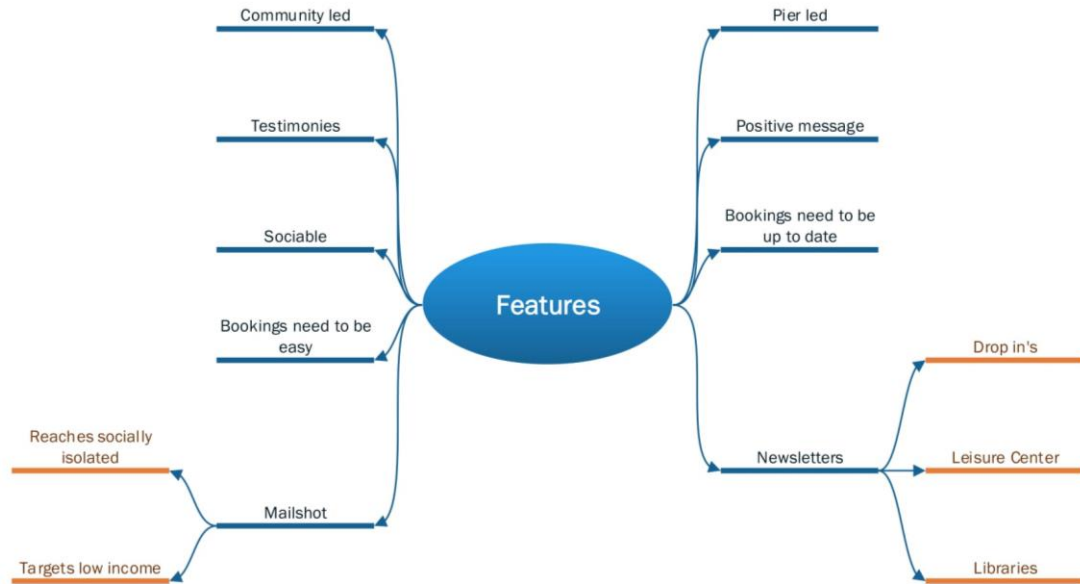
Features

Community led

Testimonies

Sociable

Bookings need to be easy

Mailshot

Reaches socially isolated

Targets low income

Pier led

Positive message

Bookings need to be up to date

Newsletters

Drop in's

Leisure Center

Libraries